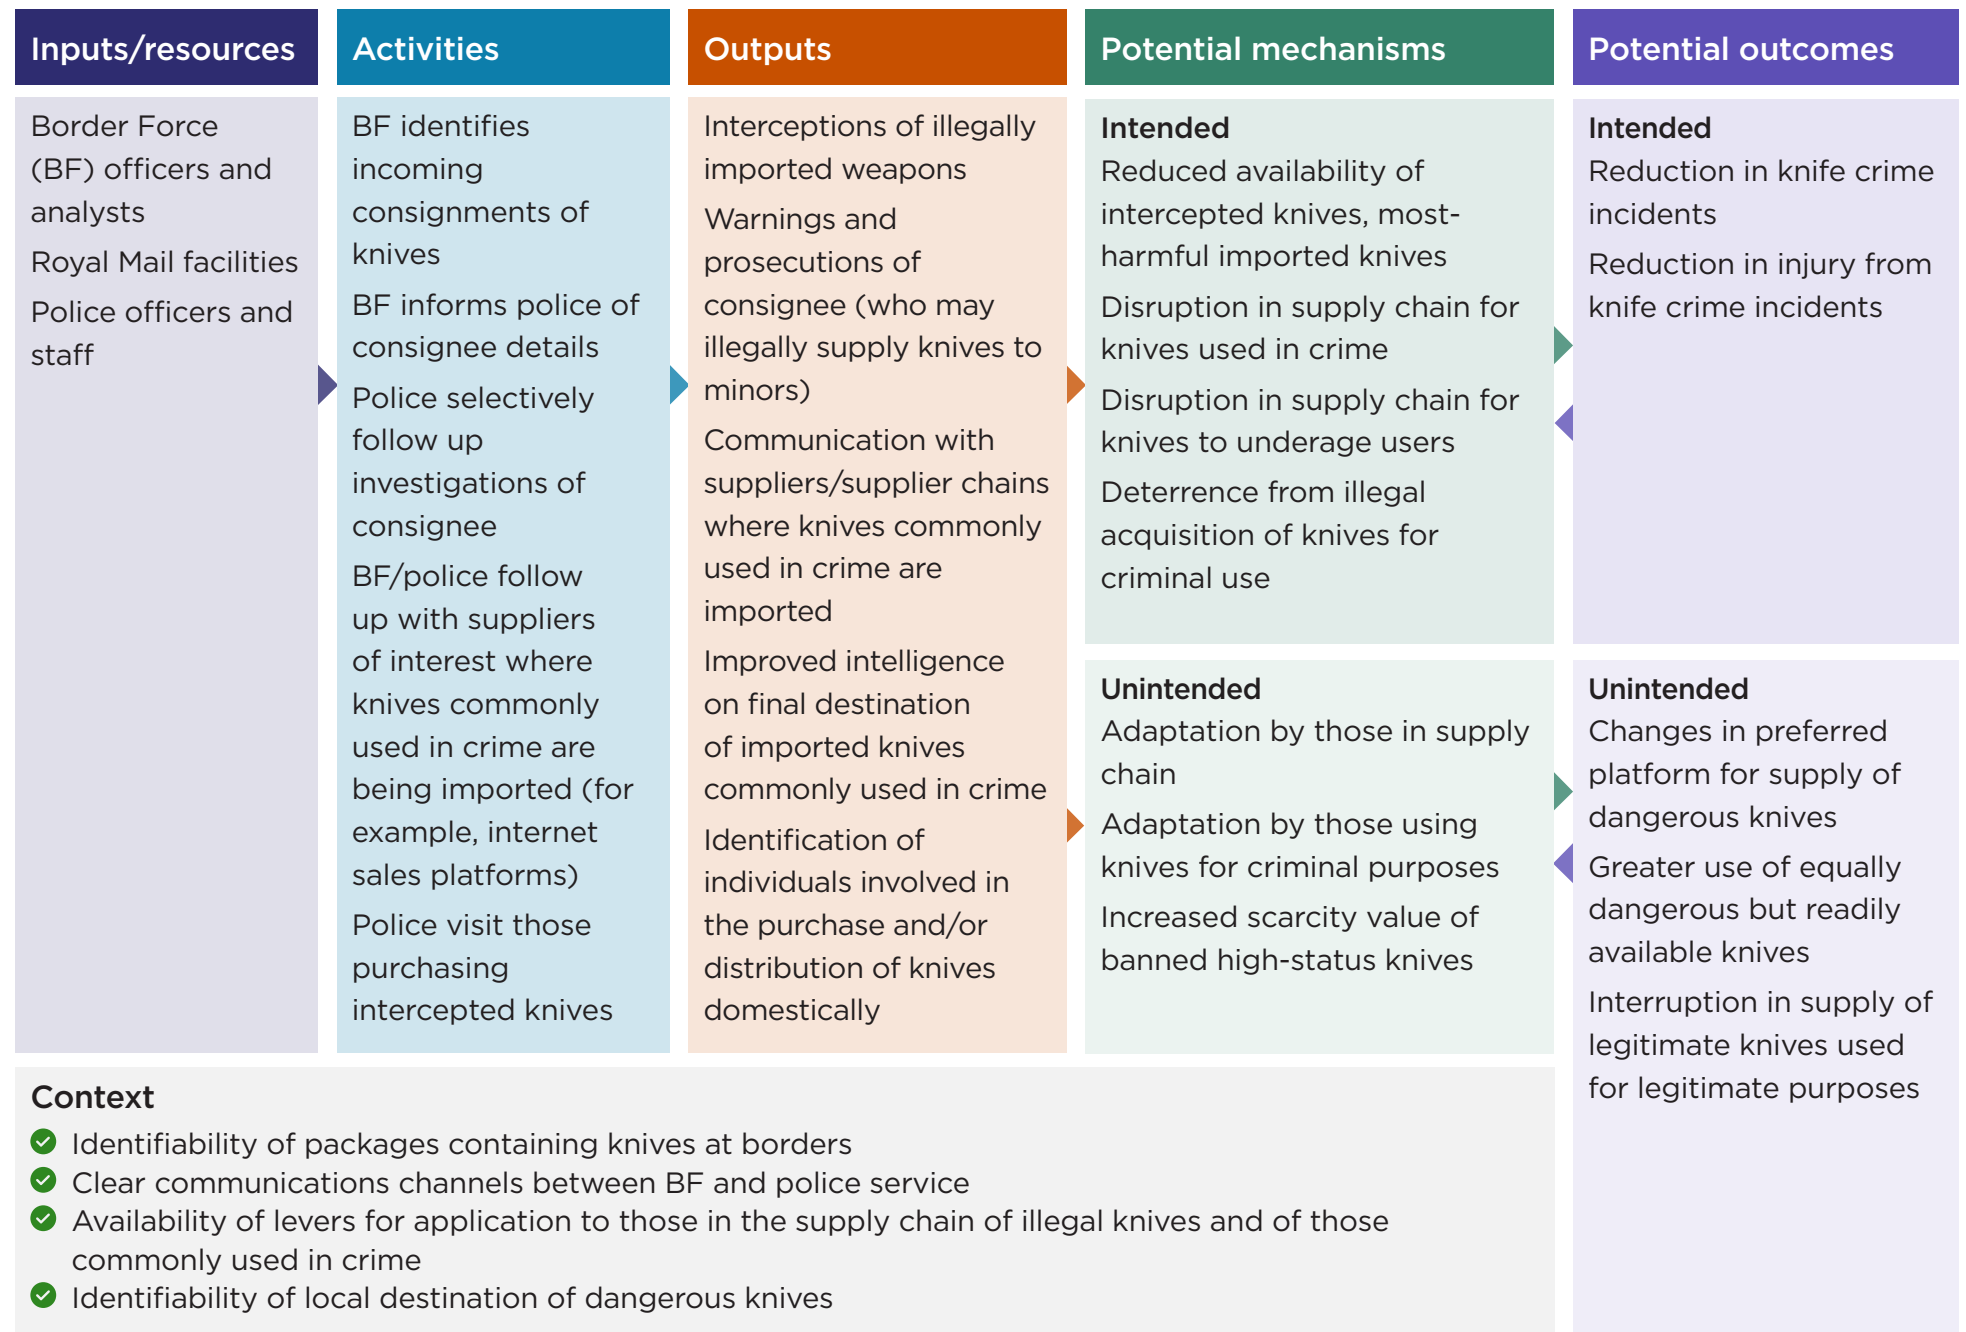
Inputs/resources

Border Force (BF) officers and analysts

Royal Mail facilities

Police officers and staff

Activities

BF identifies incoming consignments of knives

BF informs police of consignee details

Police selectively follow up investigations of consignee

BF/police follow up with suppliers of interest where knives commonly used in crime are being imported (for example, internet sales platforms)

Police visit those purchasing intercepted knives

Outputs

Interceptions of illegally imported weapons

Warnings and prosecutions of consignee (who may illegally supply knives to minors)

Communication with suppliers/supplier chains where knives commonly used in crime are imported

Improved intelligence on final destination of imported knives commonly used in crime

Identification of individuals involved in the purchase and/or distribution of knives domestically

Potential mechanisms

Intended

Reduced availability of intercepted knives, most-harmful imported knives

Disruption in supply chain for knives used in crime

Disruption in supply chain for knives to underage users

Deterrence from illegal acquisition of knives for criminal use

Unintended

Adaptation by those in supply chain

Adaptation by those using knives for criminal purposes

Increased scarcity value of banned high-status knives

Potential outcomes

Intended

Reduction in knife crime incidents

Reduction in injury from knife crime incidents

Unintended

Changes in preferred platform for supply of dangerous knives

Greater use of equally dangerous but readily available knives

Interruption in supply of legitimate knives used for legitimate purposes

Context

Identifiability of packages containing knives at borders

Clear communications channels between BF and police service

Availability of levers for application to those in the supply chain of illegal knives and of those commonly used in crime

Identifiability of local destination of dangerous knives